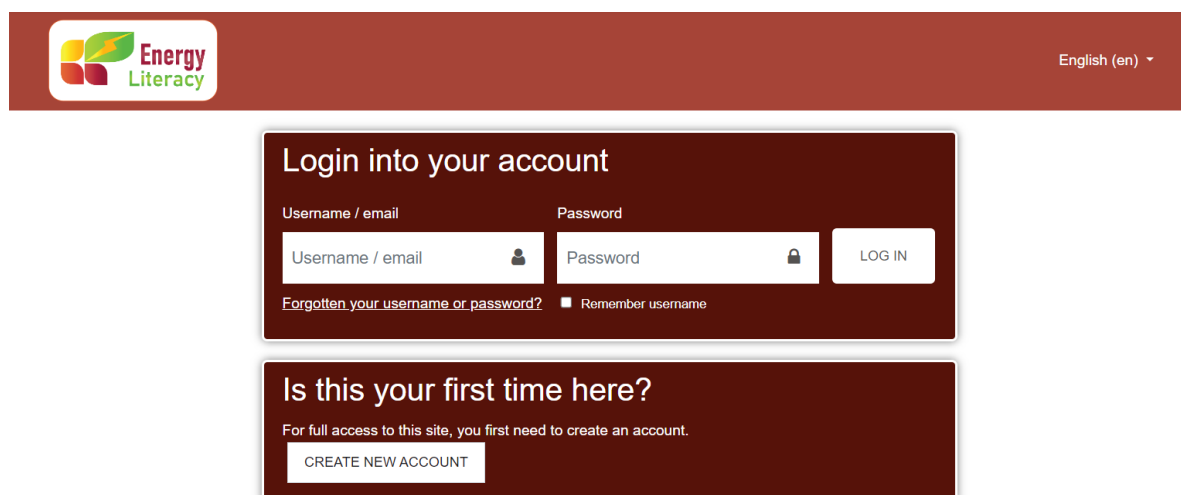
Energy Literacy

English (en)

Login into your account

Username / email

Username / email

Password

Password

LOG IN

Forgotten your username or password?

Remember username

Is this your first time here?

For full access to this site, you first need to create an account.

CREATE NEW ACCOUNT